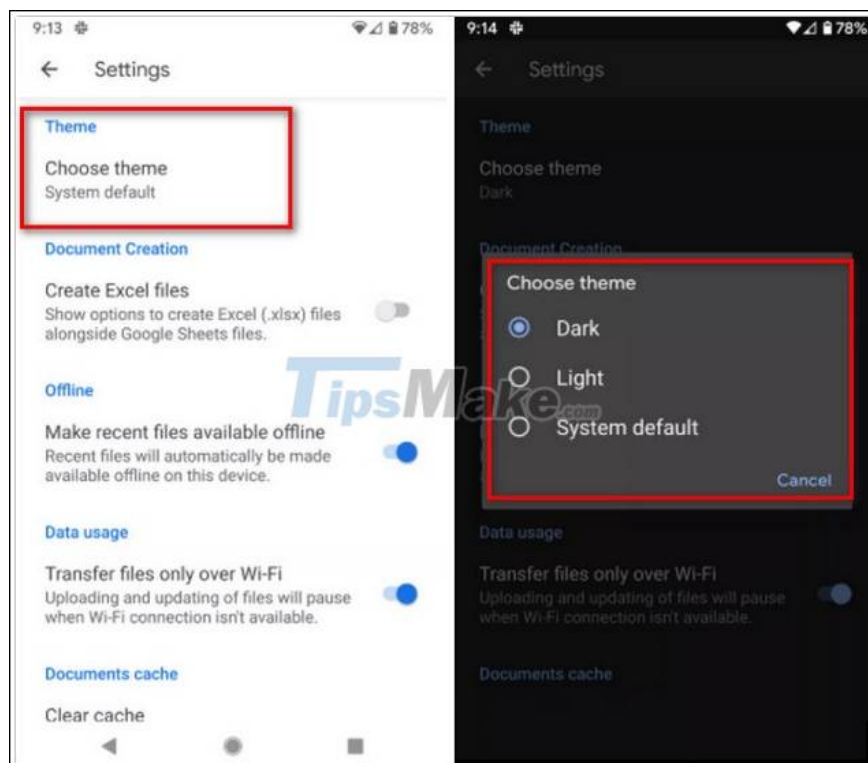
9:13 78%

← Settings

Theme

Choose theme
System default

Document Creation

Create Excel files
Show options to create Excel (.xlsx) files alongside Google Sheets files.

Offline

Make recent files available offline
Recent files will automatically be made available offline on this device.

Data usage

Transfer files only over Wi-Fi
Uploading and updating of files will pause when Wi-Fi connection isn't available.

Documents cache

Clear cache

9:14 78%

← Settings

Theme

Choose theme
Dark

Document Creation

Choose theme

Dark

Light

System default

Cancel

Data usage

Transfer files only over Wi-Fi
Uploading and updating of files will pause when Wi-Fi connection isn't available.

Documents cache

TipsMake.com